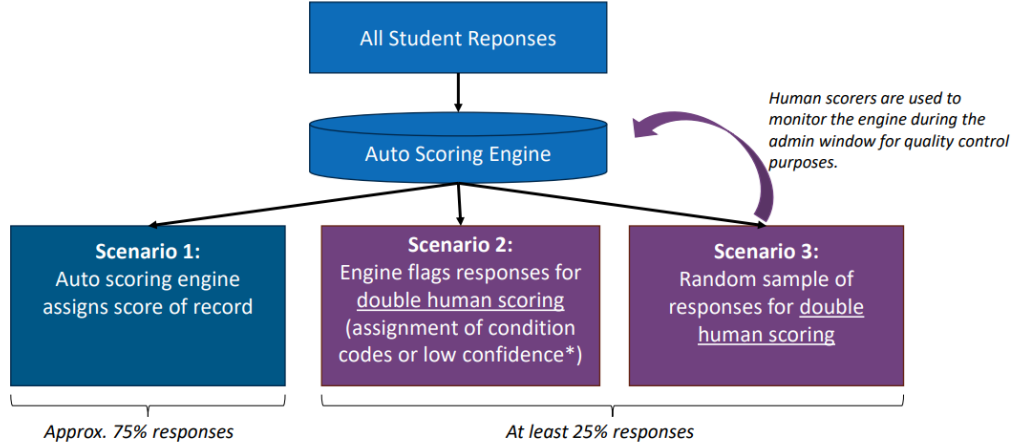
All Student Reponses

Auto Scoring Engine

Human scorers are used to monitor the engine during the admin window for quality control purposes.

**Scenario 1:**
Auto scoring engine assigns score of record

**Scenario 2:**
Engine flags responses for double human scoring (assignment of condition codes or low confidence*)

**Scenario 3:**
Random sample of responses for double human scoring

Approx. 75% responses

At least 25% responses